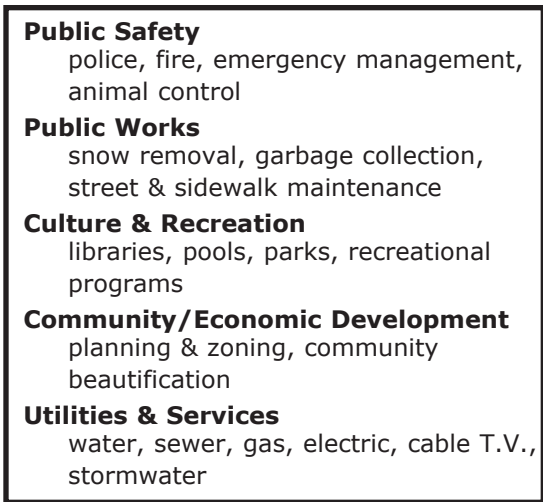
**Public Safety**
police, fire, emergency management, animal control

**Public Works**
snow removal, garbage collection, street & sidewalk maintenance

**Culture & Recreation**
libraries, pools, parks, recreational programs

**Community/Economic Development**
planning & zoning, community beautification

**Utilities & Services**
water, sewer, gas, electric, cable T.V., stormwater